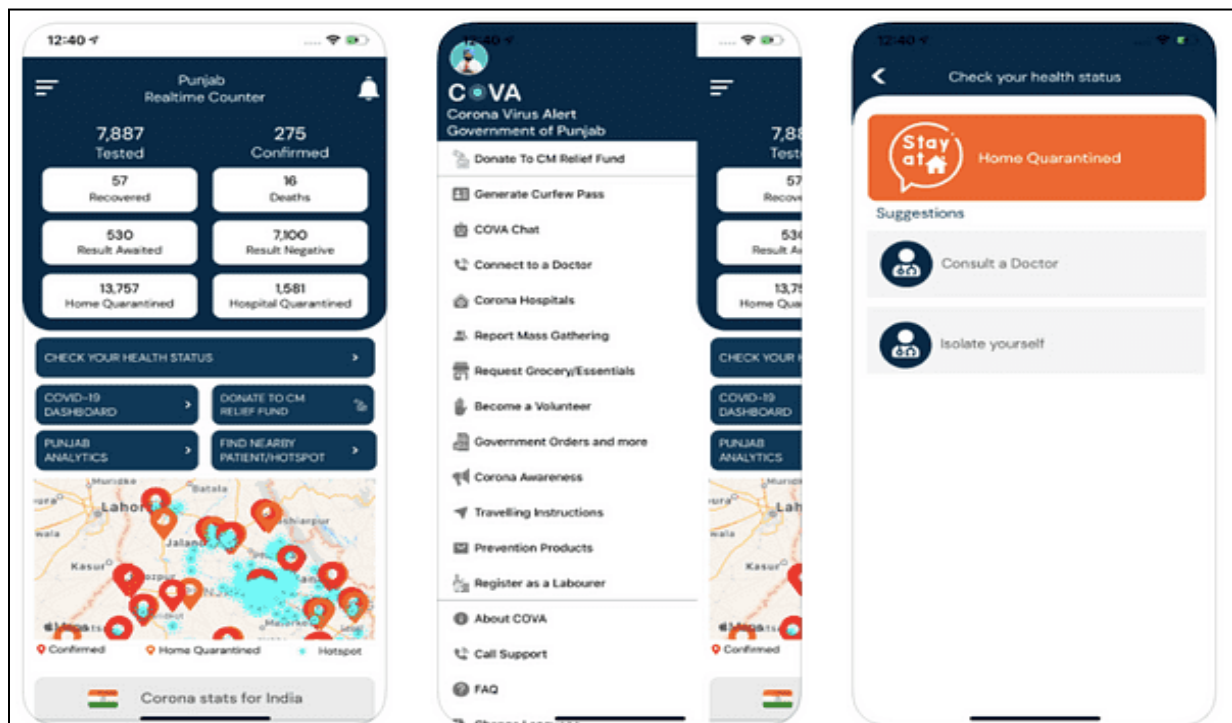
12:40

Punjab
Realtime Counter

7,887
Tested

275
Confirmed

57
Recovered

16
Deaths

530
Result Awaited

7,100
Result Negative

13,757
Home Quarantined

1,581
Hospital Quarantined

CHECK YOUR HEALTH STATUS

COVID-19 DASHBOARD

DONATE TO CM RELIEF FUND

PUNJAB ANALYTICS

FIND NEARBY PATIENT/HOTSPOT

Muridke Batala Lahore Hoshiarpur Jalandhar Kasur

Maps

Confirmed Home Quarantined Hotspot

Corona stats for India

COVA
Corona Virus Alert
Government of Punjab

Donate To CM Relief Fund
Generate Curfew Pass
COVA Chat
Connect to a Doctor
Corona Hospitals
Report Mass Gathering
Request Grocery/Essentials
Become a Volunteer
Government Orders and more
Corona Awareness
Travelling Instructions
Prevention Products
Register as a Labourer
About COVA
Call Support
FAQ
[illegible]

7,88
Teste
57
Recov
530
Result A
13,75
Home Qu
CHECK YOUR
COVID-19 DASHBOARD
PUNJAB ANALYTICS
Lah
Kasur
Maps
Confirmed

12:40

Check your health status

Stay at
Home Quarantined

Suggestions

Consult a Doctor

Isolate yourself